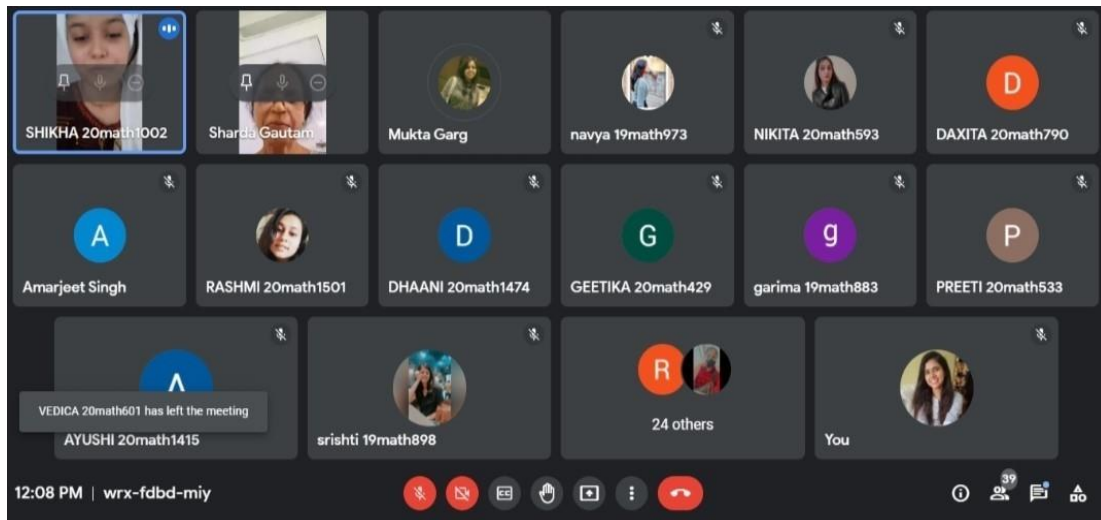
SHIKHA 20math1002

Sharda Gautam

Mukta Garg

navya 19math973

NIKITA 20math593

D

DAXITA 20math790

A

Amarjeet Singh

RASHMI 20math1501

D

DHAANI 20math1474

G

GEETIKA 20math429

g

garima 19math883

P

PREETI 20math533

A

VEDICA 20math601 has left the meeting

AYUSHI 20math1415

srishti 19math898

R

24 others

You

12:08 PM | wrx-fdbd-miy

39